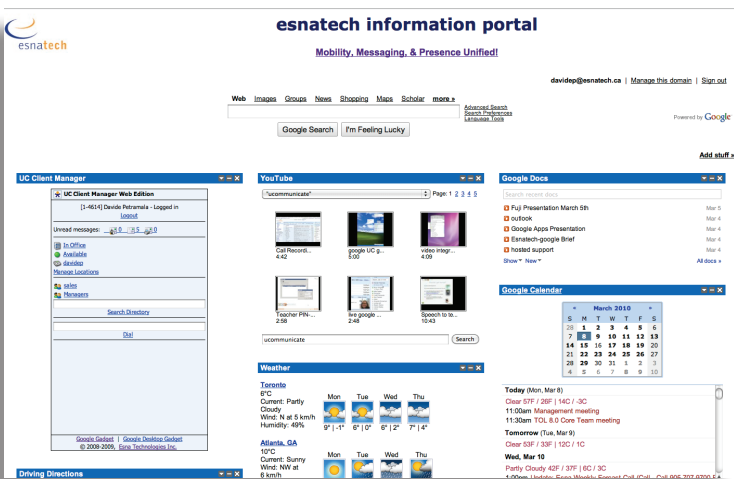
esnatech

esnatech information portal

Mobility, Messaging, & Presence Unified!

davidep@esnatech.ca | Manage this domain | Sign out

Web Images Groups News Shopping Maps Scholar more »

Advanced Search
Search Preferences
Language Tools

Google Search I'm Feeling Lucky

Powered by Google

Add stuff »

UC Client Manager

UC Client Manager Web Edition

[1-4614] Davide Petramala - Logged in
Logout

Unread messages: 0 5 0

In Office
Available
davidep
Manage Locations

sales
Managers

Search Directory

Dial

Google Gadget | Google Desktop Gadget
© 2008-2009, Esna Technologies Inc.

Driving Directions

YouTube

"ucommunicate"

Page: 1 2 3 4 5

Call Recordi...
4:42

google UC g...
5:00

video integr...
4:09

Teacher PIN-...
2:58

live google ...
2:48

Speech to te...
10:43

ucommunicate

Search

Weather

Toronto
6°C
Current: Partly Cloudy
Wind: N at 5 km/h
Humidity: 49%

Mon Tue Wed Thu
9° | -1° 6° | 0° 6° | 2° 7° | 4°

Atlanta, GA
10°C
Current: Sunny
Wind: NW at 6 km/h

Mon Tue Wed Thu

Google Docs

Search recent docs

Fuji Presentation March 5th Mar 5
outlook Mar 4
Google Apps Presentation Mar 4
Esnatech-google Brief Mar 4
hosted support Mar 4

Show New

All docs »

Google Calendar

« March 2010 »

| S | M | T | W | T | F | S |
|---|---|---|---|---|---|---|
| 28 | 1 | 2 | 3 | 4 | 5 | 6 |
| 7 | 8 | 9 | 10 | 11 | 12 | 13 |
| 14 | 15 | 16 | 17 | 18 | 19 | 20 |
| 21 | 22 | 23 | 24 | 25 | 26 | 27 |
| 28 | 29 | 30 | 31 | 1 | 2 | 3 |
| 4 | 5 | 6 | 7 | 8 | 9 | 10 |

Today (Mon, Mar 8)
Clear 57F / 26F | 14C / -3C
11:00am Management meeting
11:30am TOL 8.0 Core Team meeting

Tomorrow (Tue, Mar 9)
Clear 53F / 33F | 12C / 1C

Wed, Mar 10
Partly Cloudy 42F / 37F | 6C / 3C
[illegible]